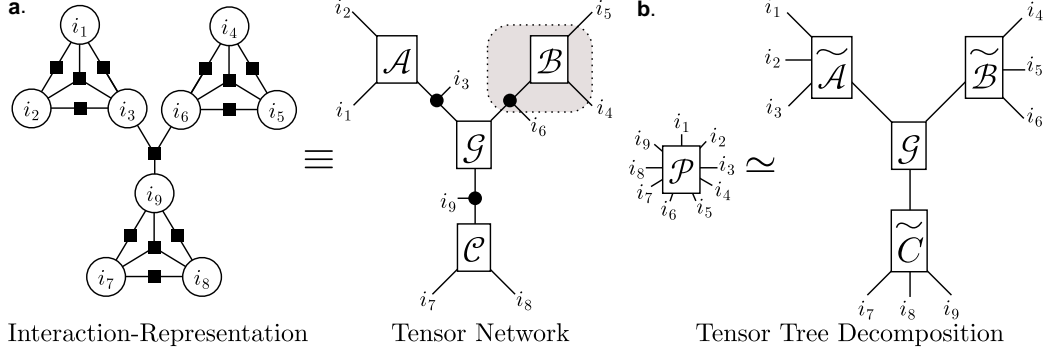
a.

$i_1$ $i_4$ $i_2$ $i_3$ $i_6$ $i_5$ $i_9$ $i_7$ $i_8$

$\equiv$

$i_2$ $\mathcal{A}$ $i_3$ $i_1$ $\mathcal{B}$ $i_5$ $i_6$ $i_4$ $\mathcal{G}$ $i_9$ $\mathcal{C}$ $i_7$ $i_8$

b.

$i_9$ $i_1$ $i_2$ $i_8$ $\mathcal{P}$ $i_3$ $i_7$ $i_6$ $i_5$ $i_4$

$\simeq$

$i_1$ $i_2$ $\widetilde{\mathcal{A}}$ $i_3$ $\widetilde{\mathcal{B}}$ $i_4$ $i_5$ $i_6$ $\mathcal{G}$ $\widetilde{C}$ $i_7$ $i_8$ $i_9$

Interaction-Representation

Tensor Network

Tensor Tree Decomposition